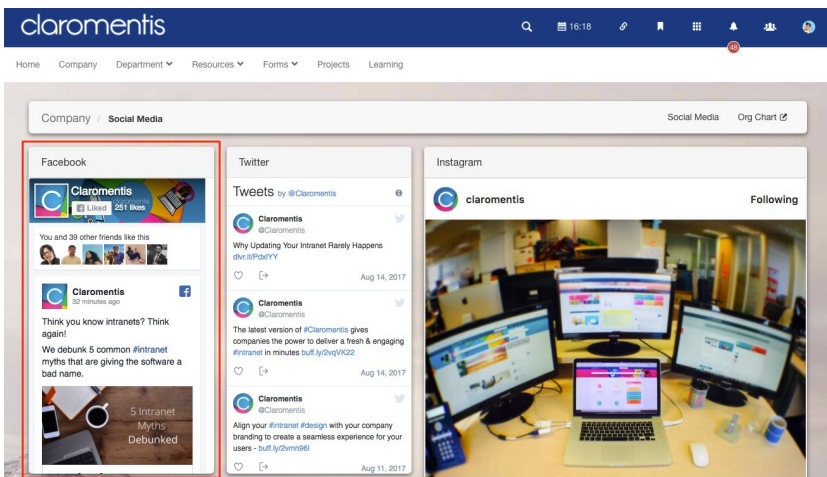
claromentis

16:18

48

Home Company Department Resources Forms Projects Learning

Company / Social Media

Social Media Org Chart

Facebook

Claromentis
Liked 251 likes

You and 39 other friends like this

Claromentis
32 minutes ago

Think you know intranets? Think again!

We debunk 5 common #intranet myths that are giving the software a bad name.

5 Intranet Myths Debunked

Twitter

Tweets by @Claromentis

Claromentis
@Claromentis

Why Updating Your Intranet Rarely Happens dlvr.it/PdxlYY

Aug 14, 2017

Claromentis
@Claromentis

The latest version of #Claromentis gives companies the power to deliver a fresh & engaging #intranet in minutes buff.ly/2vqVK22

Aug 14, 2017

Claromentis
@Claromentis

Align your #intranet #design with your company branding to create a seamless experience for your users - buff.ly/2vmn96I

Aug 11, 2017

Instagram

claromentis

Following